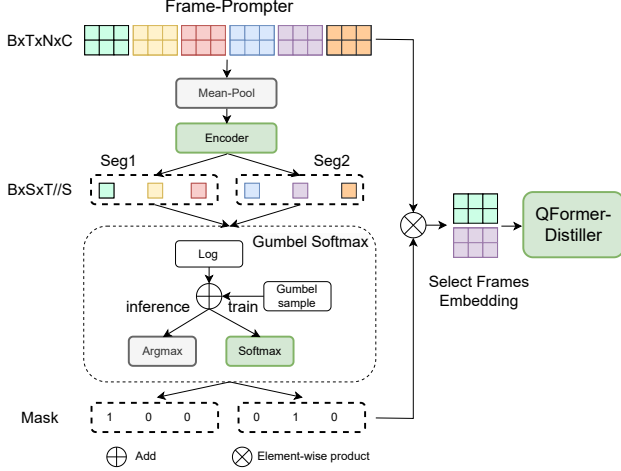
Frame-Prompter

BxTxNxC

Mean-Pool

Encoder

Seg1

Seg2

BxSxT//S

Gumbel Softmax

Log

inference

train

Gumbel sample

Argmax

Softmax

Mask

1 0 0

0 1 0

Select Frames Embedding

QFormer-Distiller

Add

Element-wise product